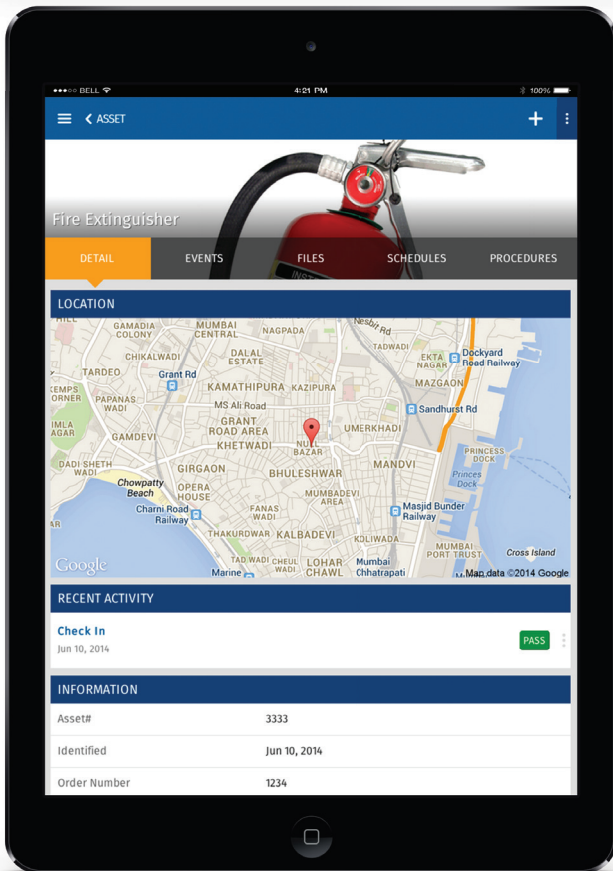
●●●○○ BELL
4:21 PM
100%

ASSET
+

Fire Extinguisher

DETAIL
EVENTS
FILES
SCHEDULES
PROCEDURES

LOCATION

HILL
GAMADIA COLONY
MUMBAI CENTRAL
NAGPADA
Nesbit Rd
TADWADI
CHIKALWADI
DALAL ESTATE
EKTA NAGAR
Dockyard Road Railway
TARDEO
Grant Rd
KAMATHIPURA
KAZIPURA
MAZGAON
KEMPS CORNER
PAPANAS WADI
MS Ali Road
Sandhurst Rd
IMLA AGAR
GAMDEVI
GRANT ROAD AREA
KHETWADI
NULL BAZAR
UMERKHADI
DADI SHETH WADI
GIRGAON
BHULESHWAR
MANDVI
PRINCESS DOCK
Chowpatty Beach
OPERA HOUSE
Princes Dock
Charni Road Railway
FANAS WADI
MUMBADEVI AREA
Masjid Bunder Railway
THAKURDWAR
KALBADEVI
KOLIWADA
MUMBAI PORT TRUST
Cross Island
TAD WADI
CHEUL WADI
LOHAR CHAWL
Mumbai Chhatrapati
Marine
Google
Map data ©2014 Google

RECENT ACTIVITY

Check In
Jun 10, 2014
PASS

INFORMATION

Asset# 3333
Identified Jun 10, 2014
Order Number 1234